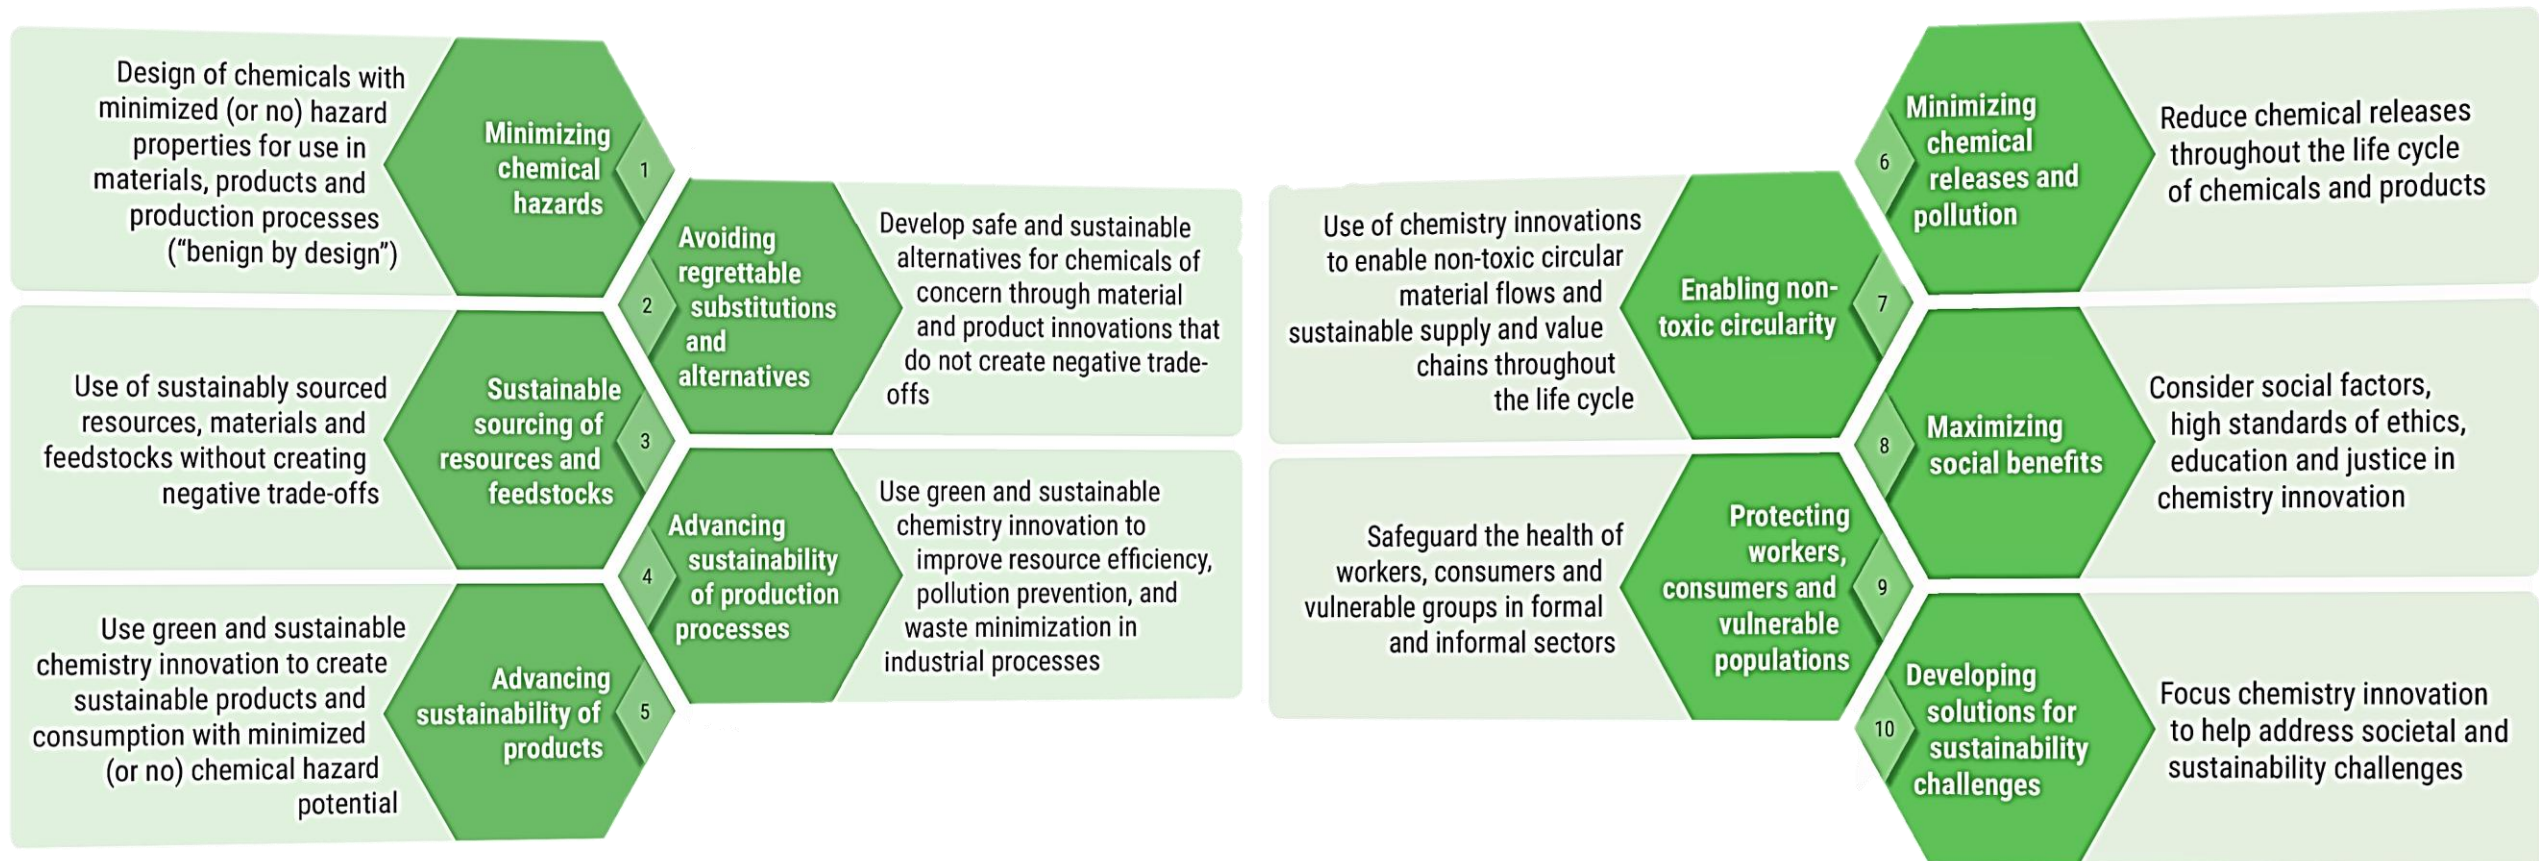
Design of chemicals with minimized (or no) hazard properties for use in materials, products and production processes ("benign by design")

Minimizing chemical hazards

1

Avoiding regrettable substitutions and alternatives

2

Develop safe and sustainable alternatives for chemicals of concern through material and product innovations that do not create negative trade-offs

Use of sustainably sourced resources, materials and feedstocks without creating negative trade-offs

Sustainable sourcing of resources and feedstocks

3

Advancing sustainability of production processes

4

Use green and sustainable chemistry innovation to improve resource efficiency, pollution prevention, and waste minimization in industrial processes

Use green and sustainable chemistry innovation to create sustainable products and consumption with minimized (or no) chemical hazard potential

Advancing sustainability of products

5

Minimizing chemical releases and pollution

6

Reduce chemical releases throughout the life cycle of chemicals and products

Use of chemistry innovations to enable non-toxic circular material flows and sustainable supply and value chains throughout the life cycle

Enabling non-toxic circularity

7

Maximizing social benefits

8

Consider social factors, high standards of ethics, education and justice in chemistry innovation

Safeguard the health of workers, consumers and vulnerable groups in formal and informal sectors

Protecting workers, consumers and vulnerable populations

9

Developing solutions for sustainability challenges

10

Focus chemistry innovation to help address societal and sustainability challenges